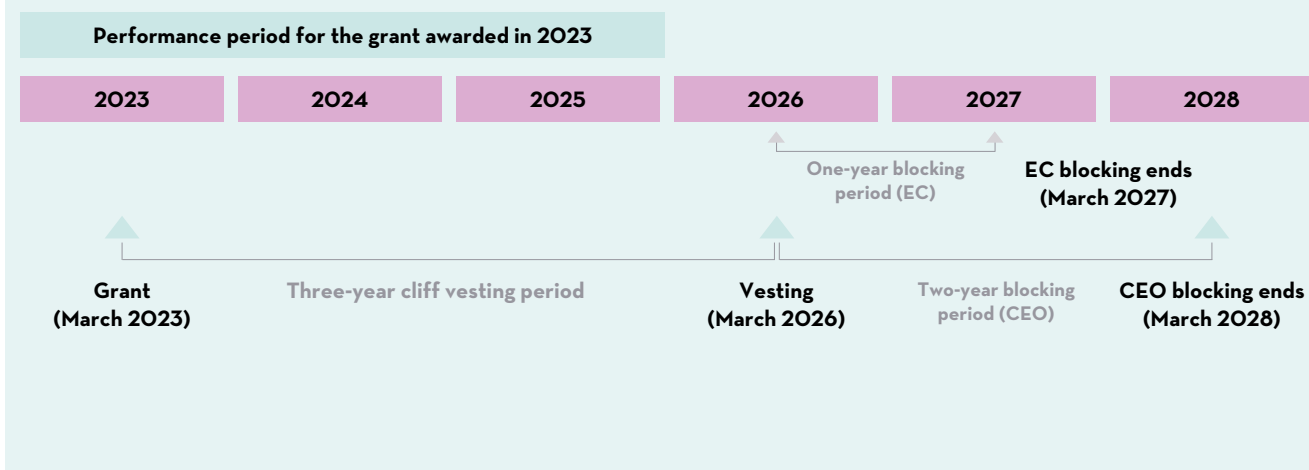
Performance period for the grant awarded in 2023

2023

2024

2025

2026

2027

2028

One-year blocking period (EC)

EC blocking ends (March 2027)

Grant (March 2023)

Three-year cliff vesting period

Vesting (March 2026)

Two-year blocking period (CEO)

CEO blocking ends (March 2028)